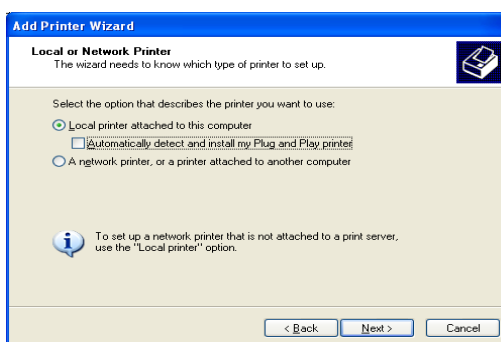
Add Printer Wizard

Local or Network Printer
The wizard needs to know which type of printer to set up.

Select the option that describes the printer you want to use:

Local printer attached to this computer

Automatically detect and install my Plug and Play printer

A network printer, or a printer attached to another computer

To set up a network printer that is not attached to a print server, use the "Local printer" option.

< Back Next > Cancel